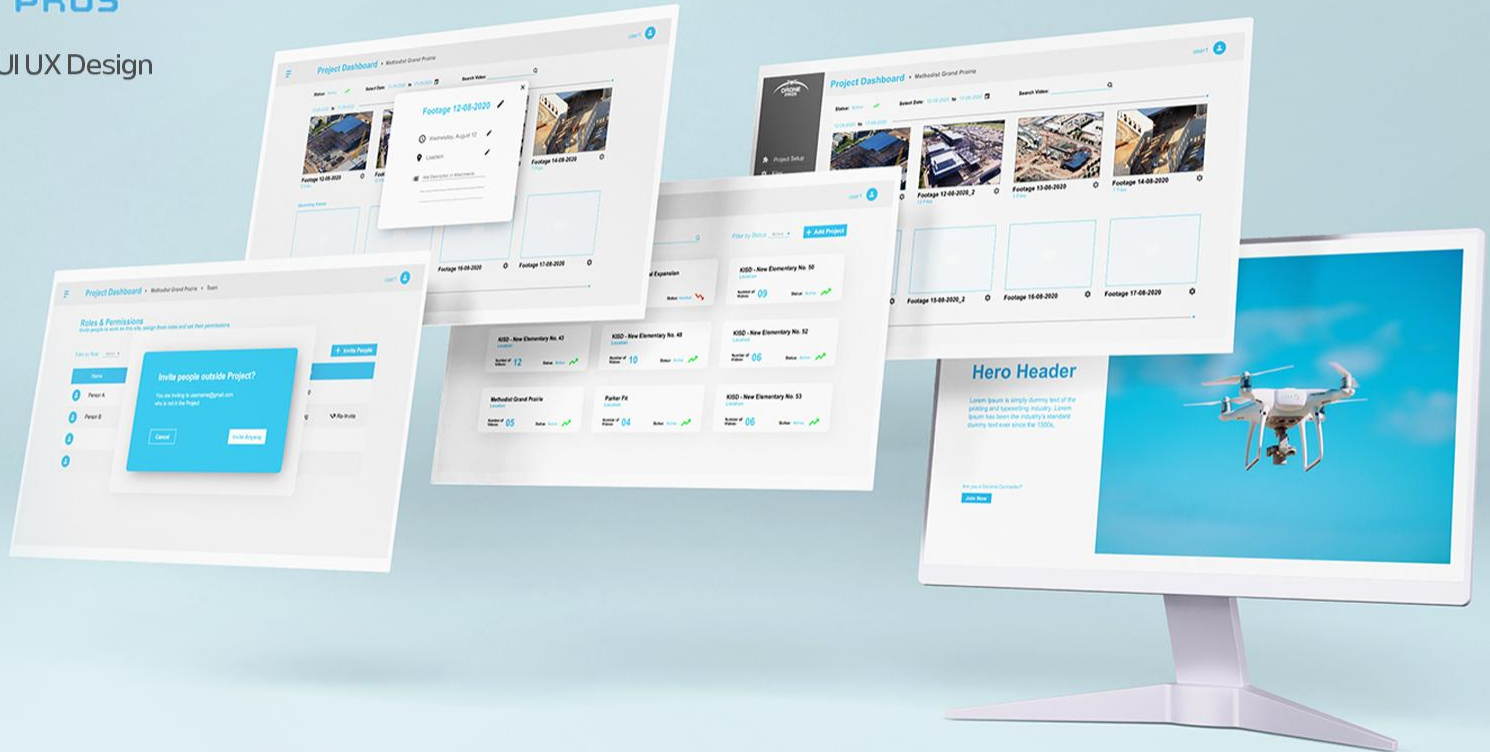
PROS

UI UX Design

Project Dashboard • Methodist Grand Prairie

Status: Active  Select Date: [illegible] to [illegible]  Search Video:

Footage 12-08-2020

Wednesday, August 12

Location

Add Description or Attachments

Footage 12-08-2020

Footage 14-08-2020

Footage 16-08-2020

Footage 17-08-2020

Project Dashboard • Methodist Grand Prairie

Status: Active  Select Date: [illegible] to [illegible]  Search Video:

Project Setup

Footage 12-08-2020_2

Footage 13-08-2020

Footage 14-08-2020

Footage 15-08-2020_2

Footage 16-08-2020

Footage 17-08-2020

Filter by Status  Active

+ Add Project

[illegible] Expansion

KISD - New Elementary No. 50
Location
Number of Videos 09  Status: Active

KISD - New Elementary No. 43
Location
Number of Videos 12  Status: Active

KISD - New Elementary No. 48
Location
Number of Videos 10  Status: Active

KISD - New Elementary No. 52
Location
Number of Videos 06  Status: Active

Methodist Grand Prairie
Number of Videos 05  Status: Active

Parker Fit
Number of Videos 04  Status: Active

KISD - New Elementary No. 53
Location
Number of Videos 06  Status: Active

Project Dashboard • Methodist Grand Prairie • Team

Roles & Permissions
Invite people to work on this site, assign them roles and set their permissions.

Filter by Role

+ Invite People

Name

Person A

Person B

Re-Invite

Invite people outside Project?

You are inviting to username@gmail.com who is not in the Project

Cancel

Invite Anyway

DRONE PROS

Hero Header

Lorem Ipsum is simply dummy text of the printing and typesetting industry. Lorem Ipsum has been the industry's standard dummy text ever since the 1500s.

Are you a Drone Company?

Join Now